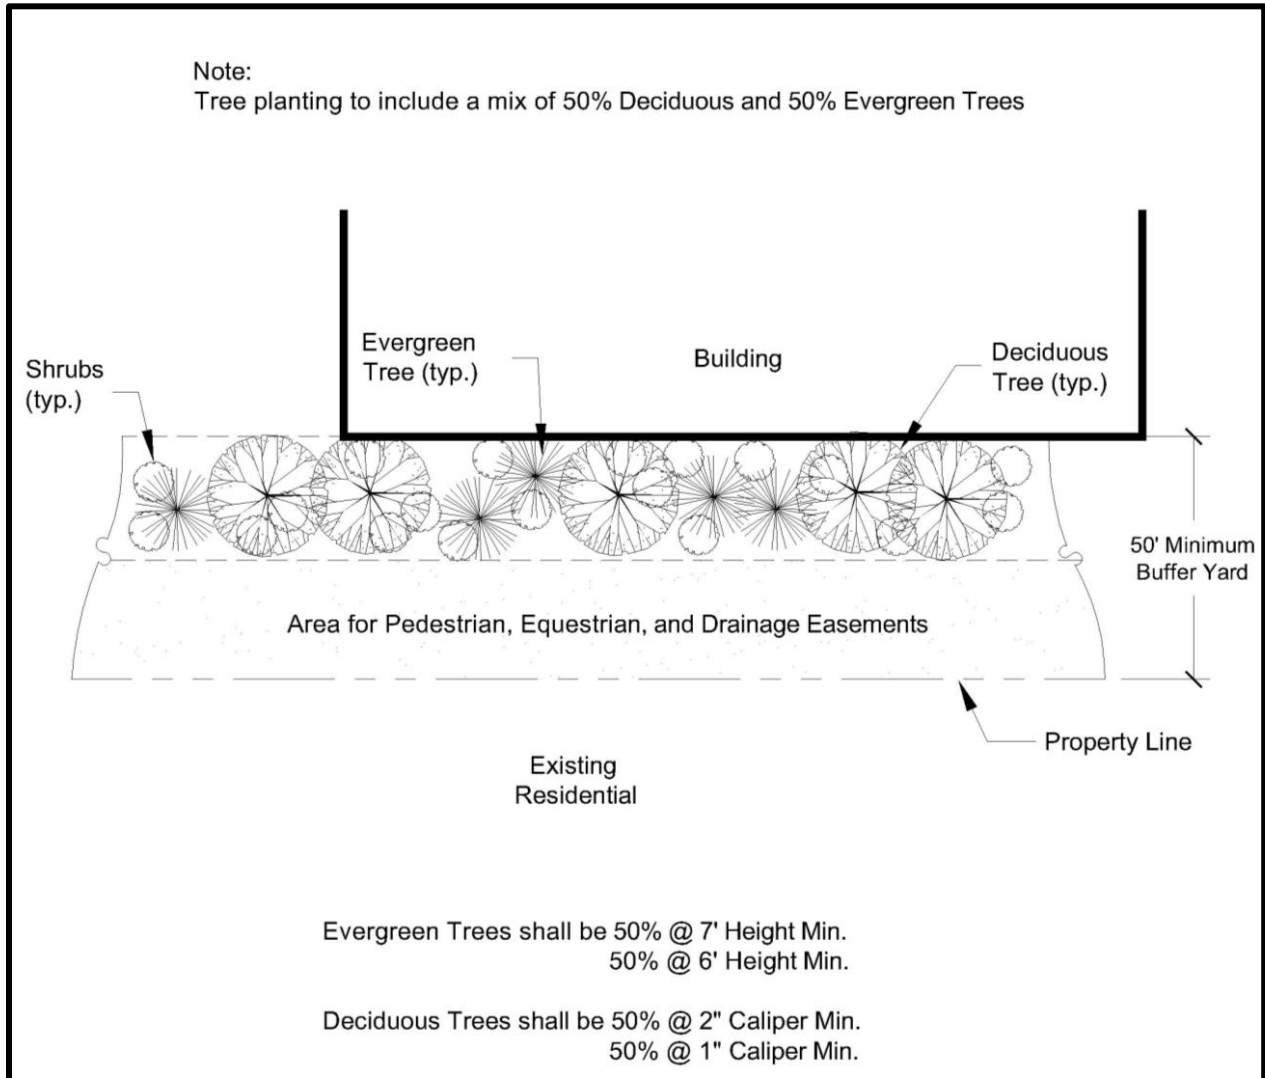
Note:
Tree planting to include a mix of 50% Deciduous and 50% Evergreen Trees

Shrubs (typ.)

Evergreen Tree (typ.)

Building

Deciduous Tree (typ.)

50' Minimum Buffer Yard

Area for Pedestrian, Equestrian, and Drainage Easements

Property Line

Existing Residential

Evergreen Trees shall be 50% @ 7' Height Min.
50% @ 6' Height Min.

Deciduous Trees shall be 50% @ 2" Caliper Min.
50% @ 1" Caliper Min.